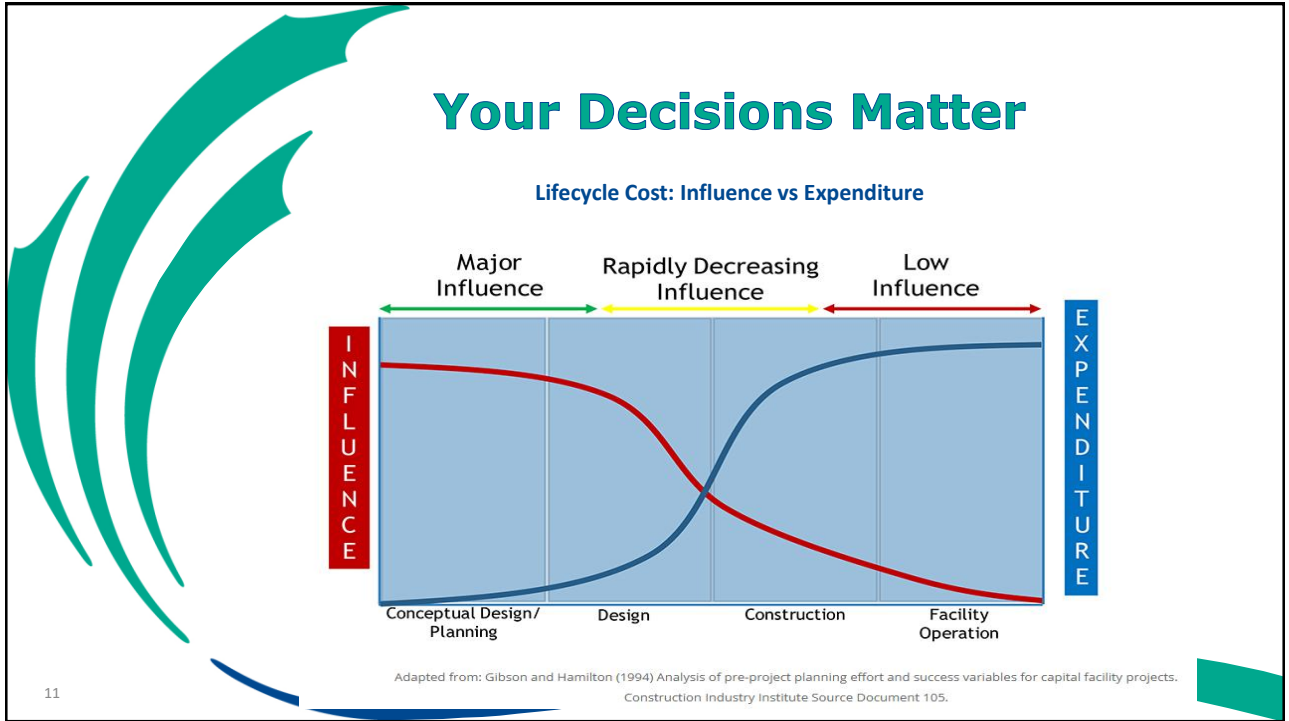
Your Decisions Matter

Lifecycle Cost: Influence vs Expenditure

Major Influence

Rapidly Decreasing Influence

Low Influence

INFLUENCE

EXPENDITURE

Conceptual Design/ Planning

Design

Construction

Facility Operation

Adapted from: Gibson and Hamilton (1994) Analysis of pre-project planning effort and success variables for capital facility projects. Construction Industry Institute Source Document 105.

11